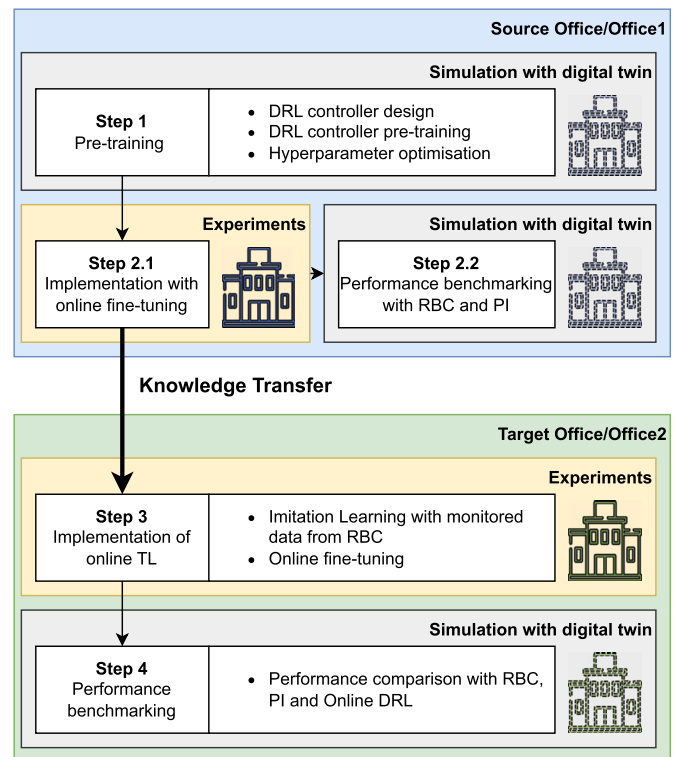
Source Office/Office1

Simulation with digital twin

Step 1
Pre-training

- DRL controller design
- DRL controller pre-training
- Hyperparameter optimisation

Experiments

Step 2.1
Implementation with online fine-tuning

Simulation with digital twin

Step 2.2
Performance benchmarking with RBC and PI

Knowledge Transfer

Target Office/Office2

Experiments

Step 3
Implementation of online TL

- Imitation Learning with monitored data from RBC
- Online fine-tuning

Simulation with digital twin

Step 4
Performance benchmarking

- Performance comparison with RBC, PI and Online DRL